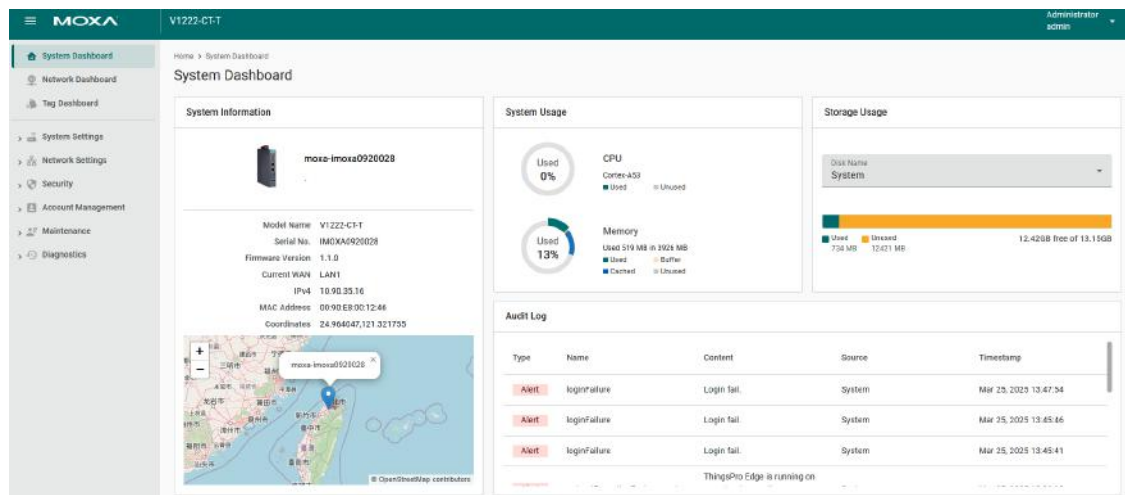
MOXA
V1222-CT-T
Administrator
admin

System Dashboard
Network Dashboard
Tag Dashboard
System Settings
Network Settings
Security
Account Management
Maintenance
Diagnostics

Home > System Dashboard
System Dashboard

System Information

moxa-imoxa0920028

Model Name V1222-CT-T
Serial No. IMOXA0920028
Firmware Version 1.1.0
Current WAN LAN1
IPv4 10.90.35.16
MAC Address 00:90:E8:00:12:46
Coordinates 24.964047,121.321755

+
−
moxa-imoxa0920028
© OpenStreetMap contributors

System Usage

Used
0%
CPU
Cortex-A53
Used Unused

Used
13%
Memory
Used 519 MB in 3926 MB
Used Buffer
Cached Unused

Storage Usage

Disk Name
System

Used 734 MB
Unused 12421 MB
12.42GB free of 13.15GB

Audit Log

| Type | Name | Content | Source | Timestamp |
|---|---|---|---|---|
| Alert | loginFailure | Login fail. | System | Mar 25, 2025 13:47:34 |
| Alert | loginFailure | Login fail. | System | Mar 25, 2025 13:45:46 |
| Alert | loginFailure | Login fail. | System | Mar 25, 2025 13:45:41 |
| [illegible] | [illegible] | ThingsPro Edge is running on | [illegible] | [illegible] |